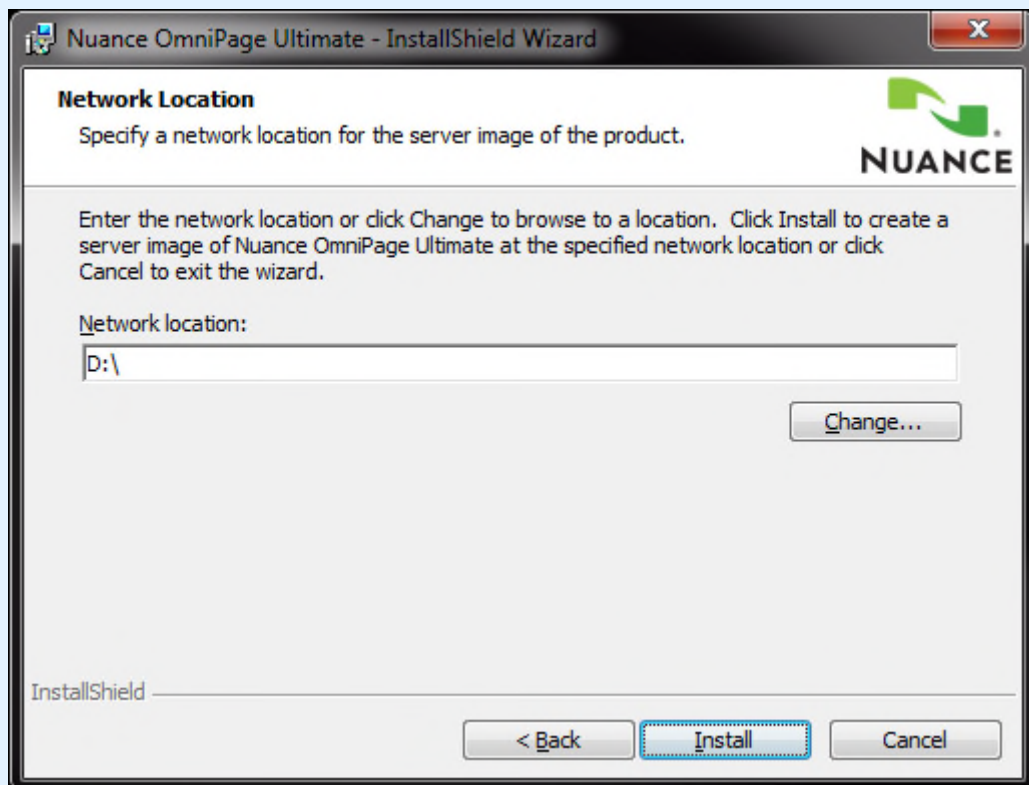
Nuance OmniPage Ultimate - InstallShield Wizard

Network Location

Specify a network location for the server image of the product.

NUANCE

Enter the network location or click Change to browse to a location. Click Install to create a server image of Nuance OmniPage Ultimate at the specified network location or click Cancel to exit the wizard.

Network location:

D:\

Change...

InstallShield

< Back

Install

Cancel